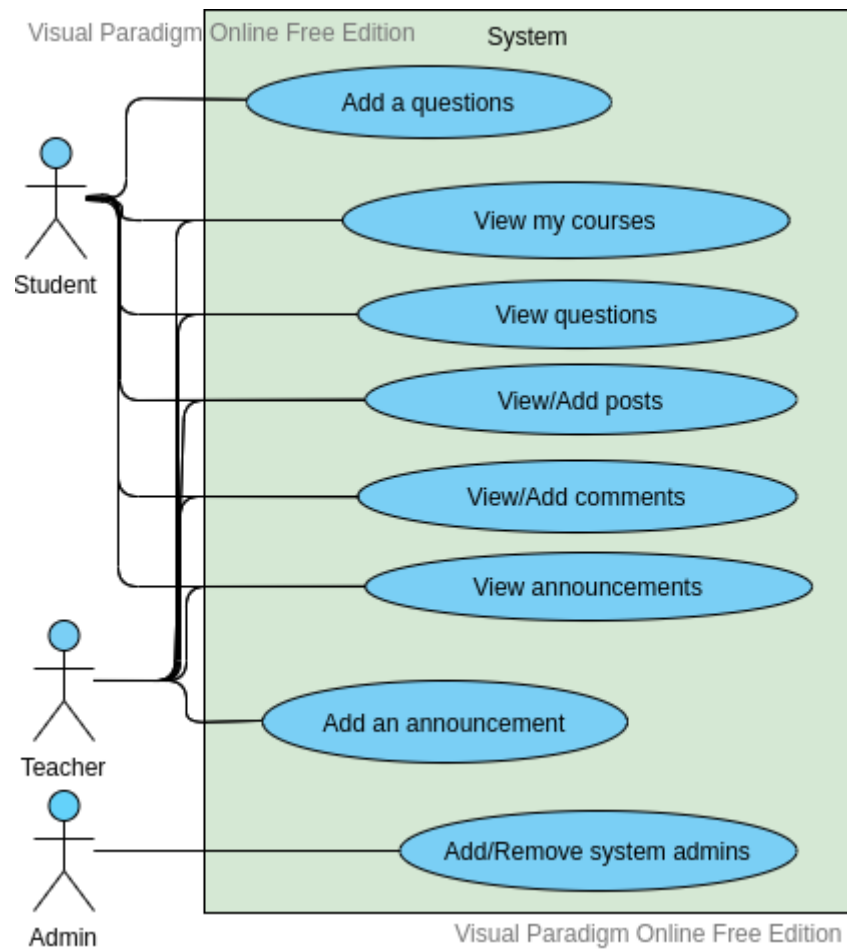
Visual Paradigm Online Free Edition

System

Add a questions

View my courses

View questions

View/Add posts

View/Add comments

View announcements

Add an announcement

Add/Remove system admins

Student

Teacher

Admin

Visual Paradigm Online Free Edition